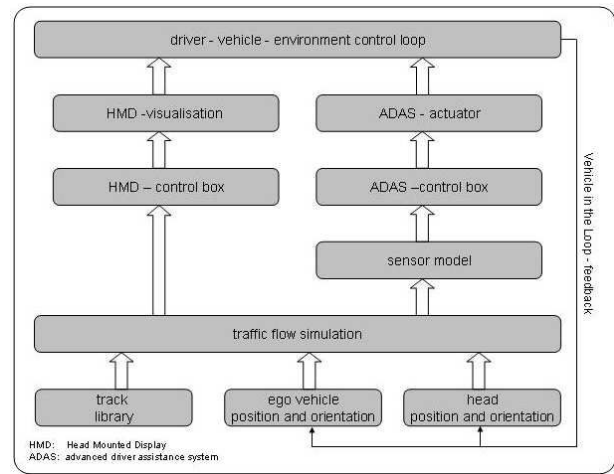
driver - vehicle - environment control loop

HMD -visualisation

ADAS - actuator

HMD – control box

ADAS –control box

sensor model

traffic flow simulation

track library

ego vehicle position and orientation

head position and orientation

Vehicle in the Loop - feedback

HMD: Head Mounted Display
ADAS: advanced driver assistance system